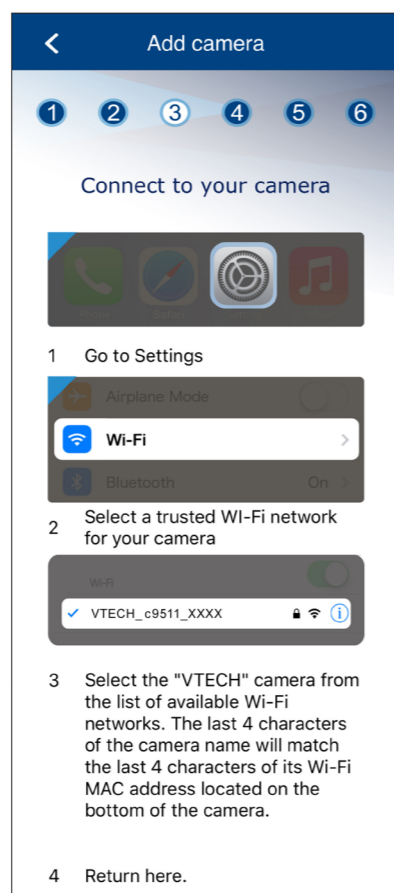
Add camera

1 2 3 4 5 6

Connect to your camera

Phone Safari Music

1 Go to Settings

Airplane Mode

Wi-Fi

Bluetooth On

2 Select a trusted WI-Fi network for your camera

Wi-Fi

VTECH_c9511_XXXX

3 Select the "VTECH" camera from the list of available Wi-Fi networks. The last 4 characters of the camera name will match the last 4 characters of its Wi-Fi MAC address located on the bottom of the camera.

4 Return here.